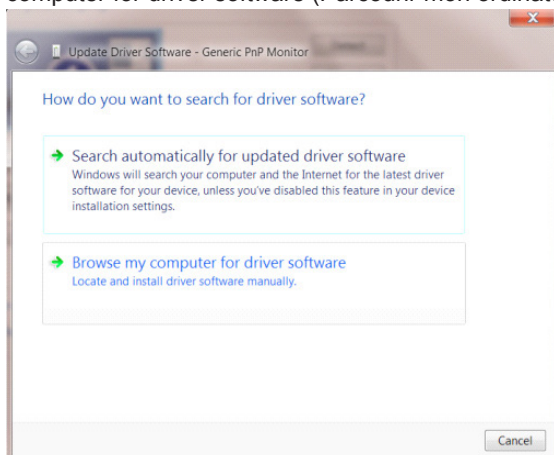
computer for driver software (Parcourir mon ordinat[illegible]

Update Driver Software - Generic PnP Monitor

How do you want to search for driver software?

Search automatically for updated driver software
Windows will search your computer and the Internet for the latest driver software for your device, unless you've disabled this feature in your device installation settings.

Browse my computer for driver software
Locate and install driver software manually.

Cancel